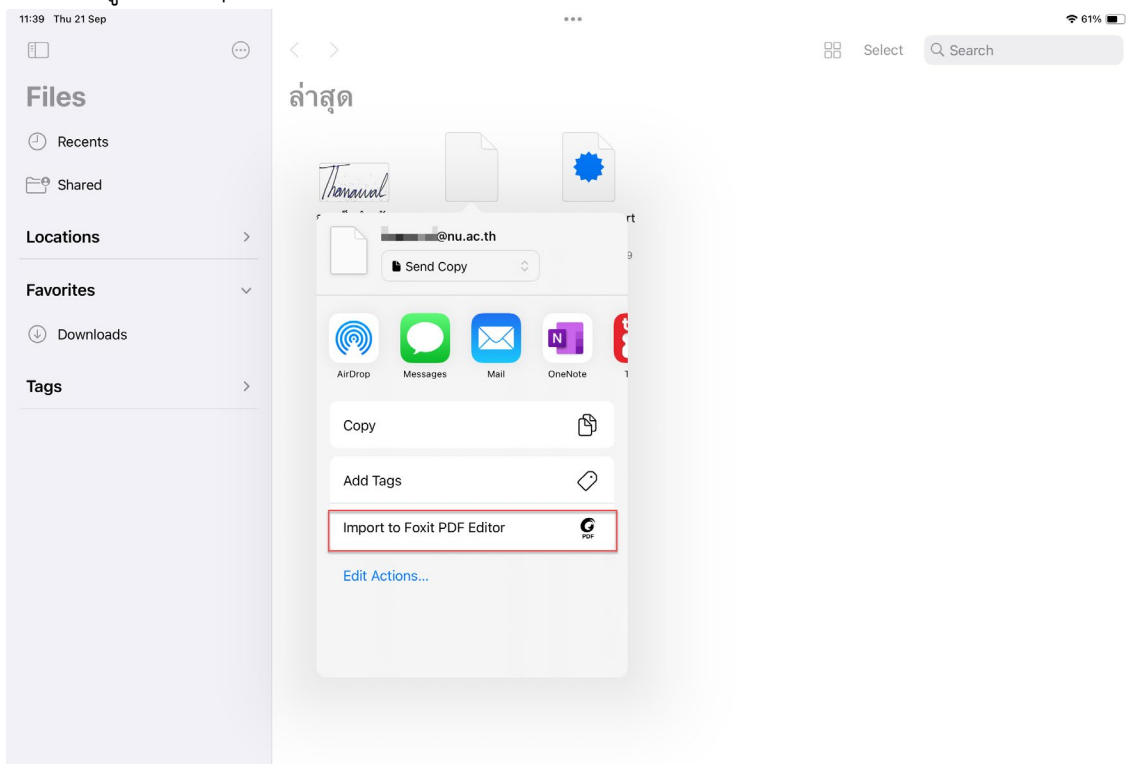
11:39 Thu 21 Sep

61%

Files

Recents

Shared

Locations

Favorites

Downloads

Tags

Select

Search

ล่าสุด

Thanawat

rt

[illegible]@nu.ac.th

Send Copy

AirDrop

Messages

Mail

OneNote

Copy

Add Tags

Import to Foxit PDF Editor

PDF

Edit Actions...